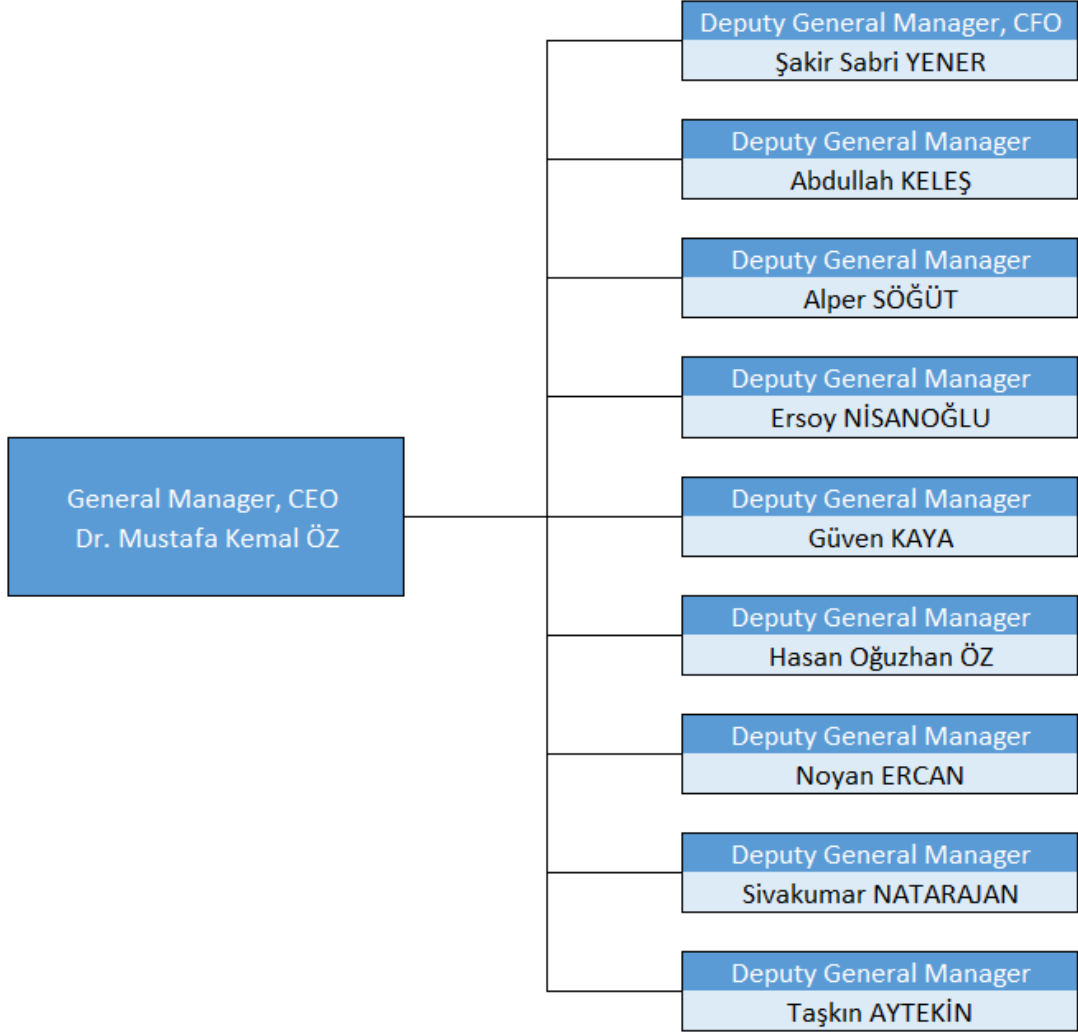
General Manager, CEO
Dr. Mustafa Kemal ÖZ

Deputy General Manager, CFO
Şakir Sabri YENER

Deputy General Manager
Abdullah KELEŞ

Deputy General Manager
Alper SÖĞÜT

Deputy General Manager
Ersoy NİSANOĞLU

Deputy General Manager
Güven KAYA

Deputy General Manager
Hasan Oğuzhan ÖZ

Deputy General Manager
Noyan ERCAN

Deputy General Manager
Sivakumar NATARAJAN

Deputy General Manager
Taşkın AYTEKİN